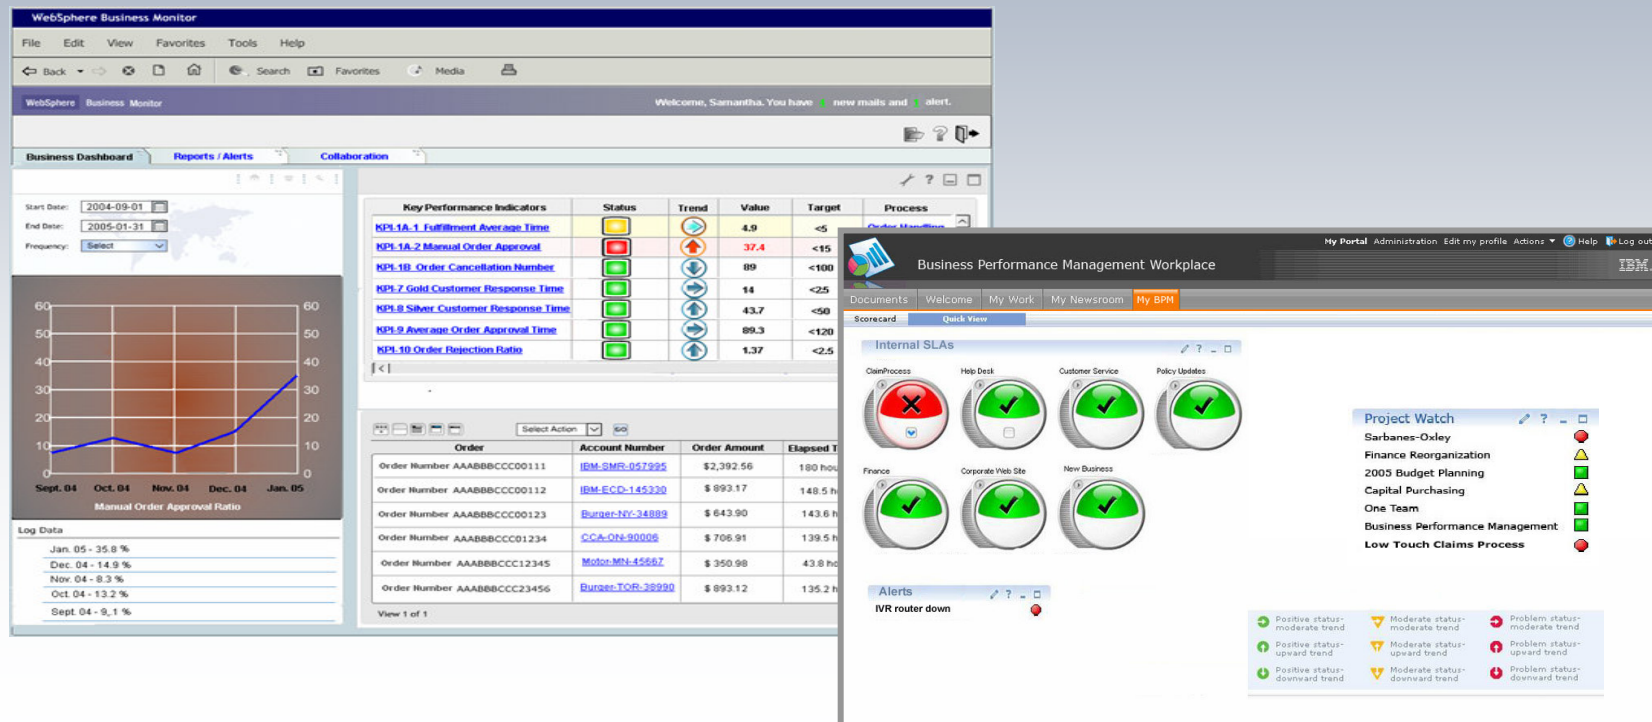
WebSphere Business Monitor

File Edit View Favorites Tools Help

Back Search Favorites Media

WebSphere Business Monitor

Welcome, Samantha. You have new mails and alert.

Business Dashboard Reports / Alerts Collaboration

Start Date: 2004-09-01
End Date: 2005-01-31
Frequency: Select

60 50 40 30 20 10 0
Sept. 04 Oct. 04 Nov. 04 Dec. 04 Jan. 05
Manual Order Approval Ratio

Log Data
Jan. 05 - 35.8 %
Dec. 04 - 14.9 %
Nov. 04 - 8.3 %
Oct. 04 - 13.2 %
Sept. 04 - 9.1 %

| Key Performance Indicators | Status | Trend | Value | Target | Process |
|---|---|---|---|---|---|
| KPI-1A-1 Fulfillment Average Time | | | 4.9 | <5 | Order Handling |
| KPI-1A-2 Manual Order Approval | | | 37.4 | <15 | |
| KPI-1B Order Cancellation Number | | | 89 | <100 | |
| KPI-7 Gold Customer Response Time | | | 14 | <25 | |
| KPI-8 Silver Customer Response Time | | | 43.7 | <50 | |
| KPI-9 Average Order Approval Time | | | 89.3 | <120 | |
| KPI-10 Order Rejection Ratio | | | 1.37 | <2.5 | |

Select Action GO

| Order | Account Number | Order Amount | Elapsed T |
|---|---|---|---|
| Order Number AAABBBCCC00111 | IBM-SMR-057995 | $2,392.56 | 180 hou |
| Order Number AAABBBCCC00112 | IBM-ECD-145330 | $ 893.17 | 148.5 h |
| Order Number AAABBBCCC00123 | Burger-NY-34889 | $ 643.90 | 143.6 h |
| Order Number AAABBBCCC01234 | CCA-ON-90006 | $ 706.91 | 139.5 h |
| Order Number AAABBBCCC12345 | Motor-MN-45667 | $ 350.98 | 43.8 h |
| Order Number AAABBBCCC23456 | Burger-TOR-38990 | $ 893.12 | 135.2 h |

View 1 of 1

My Portal Administration Edit my profile Actions Help Log out

Business Performance Management Workplace

IBM

Documents Welcome My Work My Newsroom My BPM

Scorecard Quick View

Internal SLAs

ClaimProcess Help Desk Customer Service Policy Updates
Finance Corporate Web Site New Business

Alerts
IVR router down

Project Watch
Sarbanes-Oxley
Finance Reorganization
2005 Budget Planning
Capital Purchasing
One Team
Business Performance Management
Low Touch Claims Process

Positive status- moderate trend
Moderate status- moderate trend
Problem status- moderate trend
Positive status- upward trend
Moderate status- upward trend
Problem status- upward trend
Positive status- downward trend
Moderate status- downward trend
Problem status- downward trend